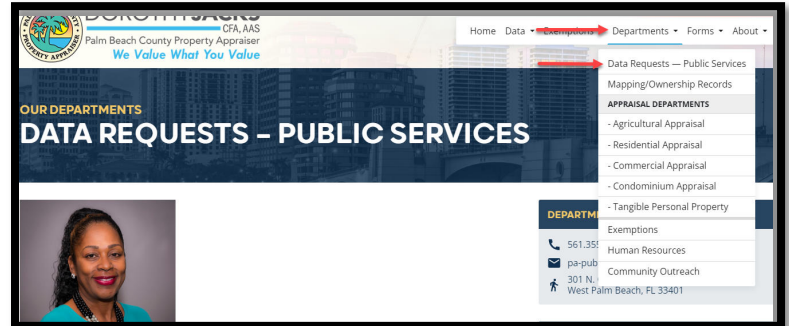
DOROTHY JACKS
CFA, AAS
Palm Beach County Property Appraiser
We Value What You Value

PROPERTY APPRAISER

Home Data ▾ Exemptions Departments ▾ Forms ▾ About ▾

Data Requests — Public Services
Mapping/Ownership Records
APPRAISAL DEPARTMENTS
- Agricultural Appraisal
- Residential Appraisal
- Commercial Appraisal
- Condominium Appraisal
- Tangible Personal Property
Exemptions
Human Resources
Community Outreach

OUR DEPARTMENTS
DATA REQUESTS – PUBLIC SERVICES

DEPARTM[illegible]
561.355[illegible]
pa-pub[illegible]
301 N. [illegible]
West Palm Beach, FL 33401